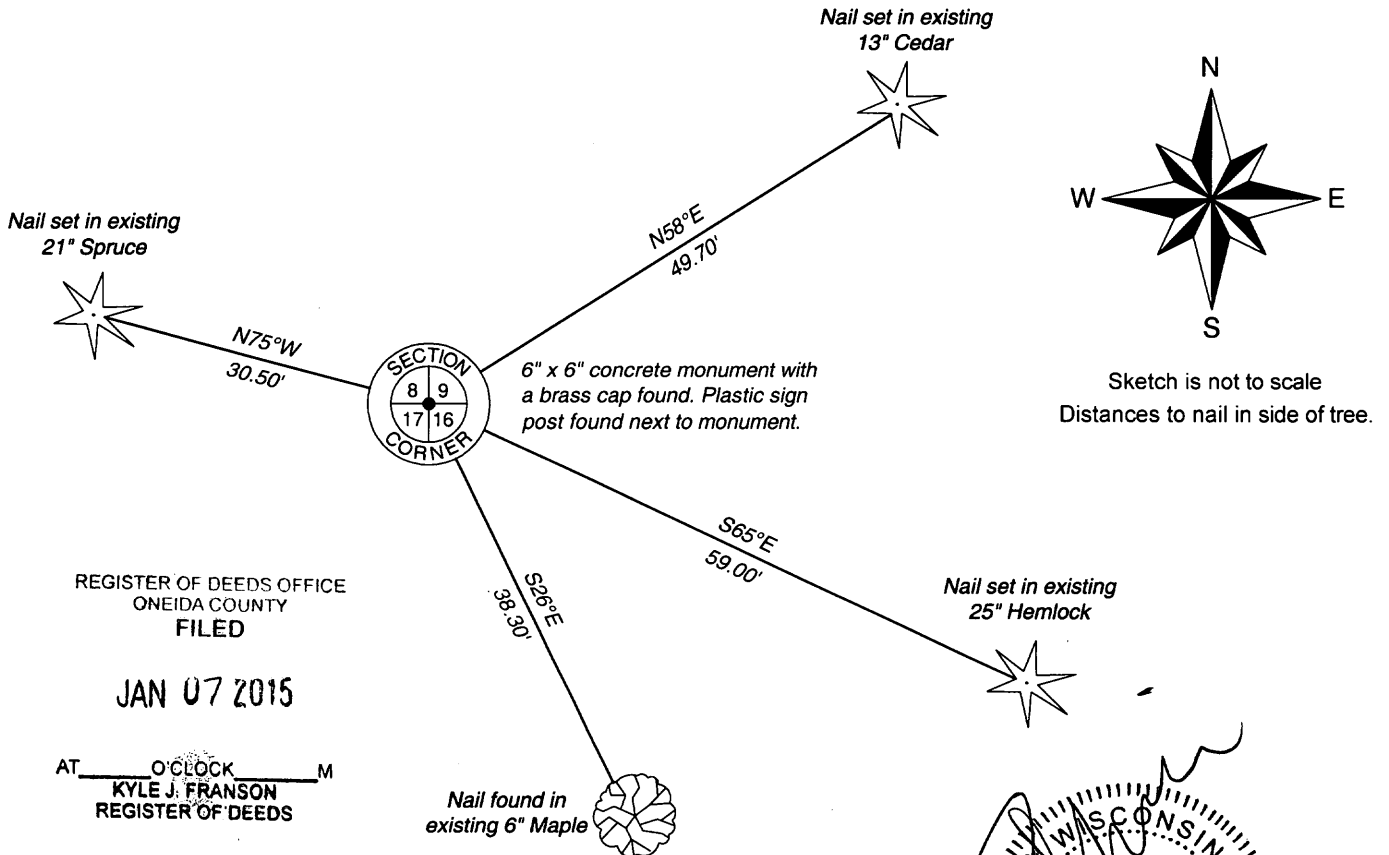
Nail set in existing
13" Cedar

N

W

E

S

Nail set in existing
21" Spruce

N58°E
49.70'

N75°W
30.50'

SECTION
8 9
17 16
CORNER

6" x 6" concrete monument with a brass cap found. Plastic sign post found next to monument.

Sketch is not to scale
Distances to nail in side of tree.

S65°E
59.00'

S26°E
38.30'

REGISTER OF DEEDS OFFICE
ONEIDA COUNTY
FILED

JAN 07 2015

AT_______O'CLOCK_______M
KYLE J. FRANSON
REGISTER OF DEEDS

Nail set in existing
25" Hemlock

Nail found in
existing 6" Maple

WISCONSIN